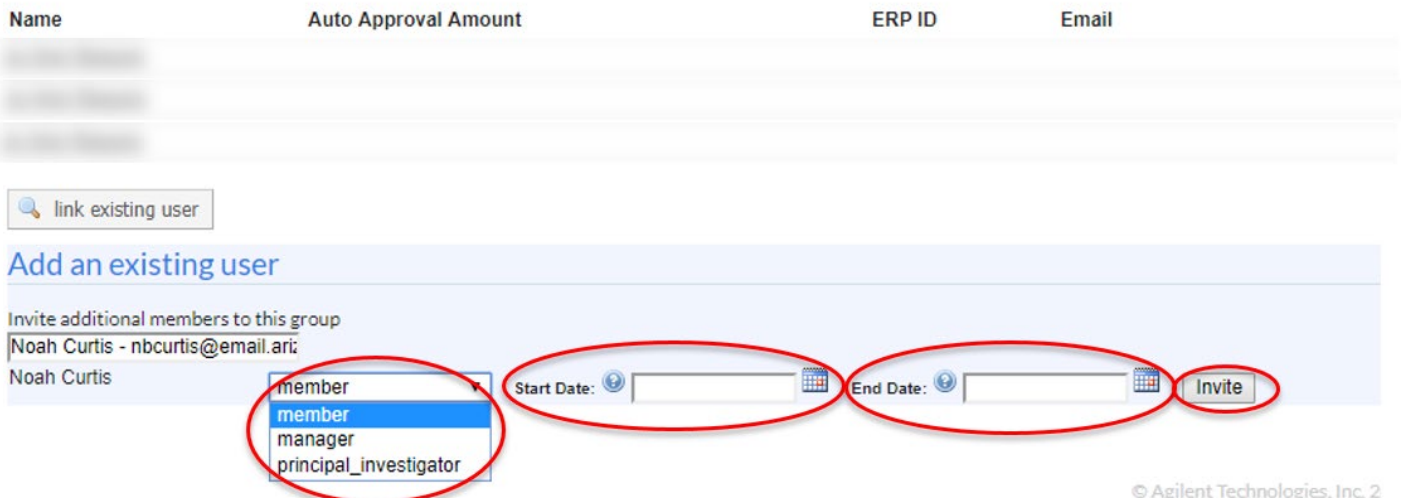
| Name | Auto Approval Amount | ERP ID | Email |
|---|---|---|---|
| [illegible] | | | |
| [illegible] | | | |
| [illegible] | | | |

link existing user

Add an existing user

Invite additional members to this group

Noah Curtis - nbcurtis@email.ari

Noah Curtis

member

member
manager
principal_investigator

Start Date:

End Date:

Invite

© Agilent Technologies, Inc. 2